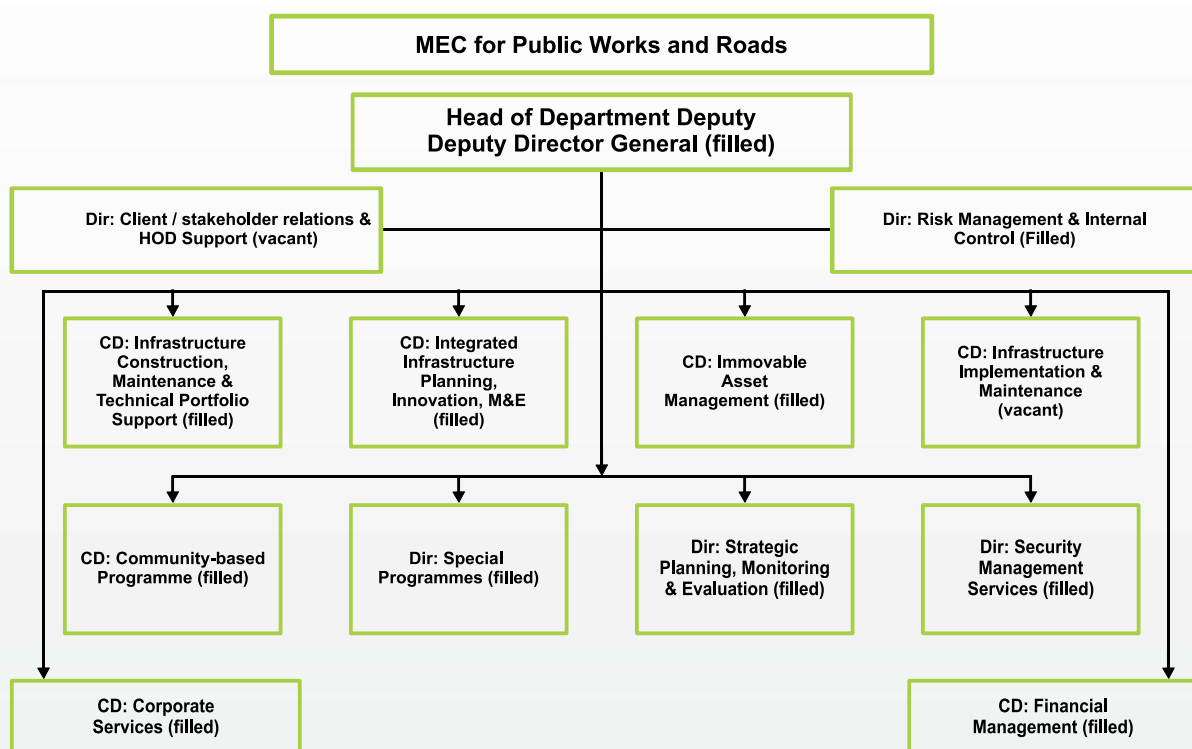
MEC for Public Works and Roads

Head of Department Deputy
Deputy Director General (filled)

Dir: Client / stakeholder relations & HOD Support (vacant)

Dir: Risk Management & Internal Control (Filled)

CD: Infrastructure Construction, Maintenance & Technical Portfolio Support (filled)

CD: Integrated Infrastructure Planning, Innovation, M&E (filled)

CD: Immovable Asset Management (filled)

CD: Infrastructure Implementation & Maintenance (vacant)

CD: Community-based Programme (filled)

Dir: Special Programmes (filled)

Dir: Strategic Planning, Monitoring & Evaluation (filled)

Dir: Security Management Services (filled)

CD: Corporate Services (filled)

CD: Financial Management (filled)